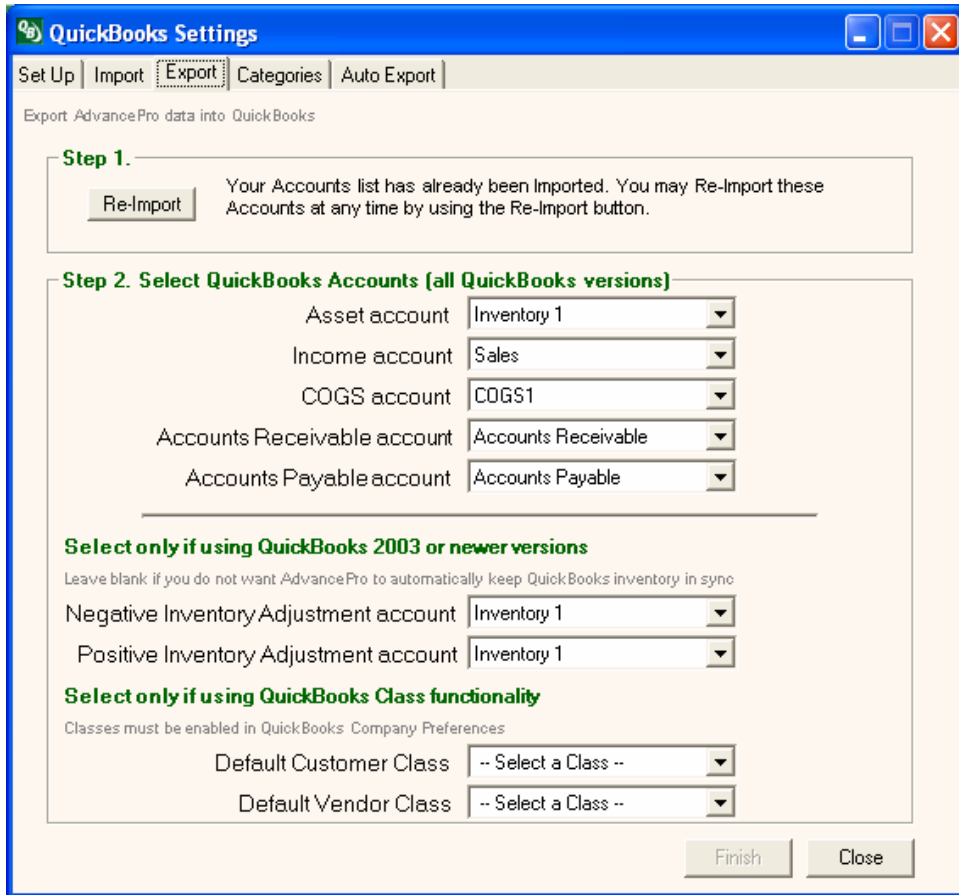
QuickBooks Settings

Set Up | Import | Export | Categories | Auto Export

Export AdvancePro data into QuickBooks

Step 1.

Re-Import

Your Accounts list has already been Imported. You may Re-Import these Accounts at any time by using the Re-Import button.

Step 2. Select QuickBooks Accounts (all QuickBooks versions)

Asset account: Inventory 1
Income account: Sales
COGS account: COGS1
Accounts Receivable account: Accounts Receivable
Accounts Payable account: Accounts Payable

Select only if using QuickBooks 2003 or newer versions

Leave blank if you do not want AdvancePro to automatically keep QuickBooks inventory in sync

Negative Inventory Adjustment account: Inventory 1
Positive Inventory Adjustment account: Inventory 1

Select only if using QuickBooks Class functionality

Classes must be enabled in QuickBooks Company Preferences

Default Customer Class: -- Select a Class --
Default Vendor Class: -- Select a Class --

Finish
Close